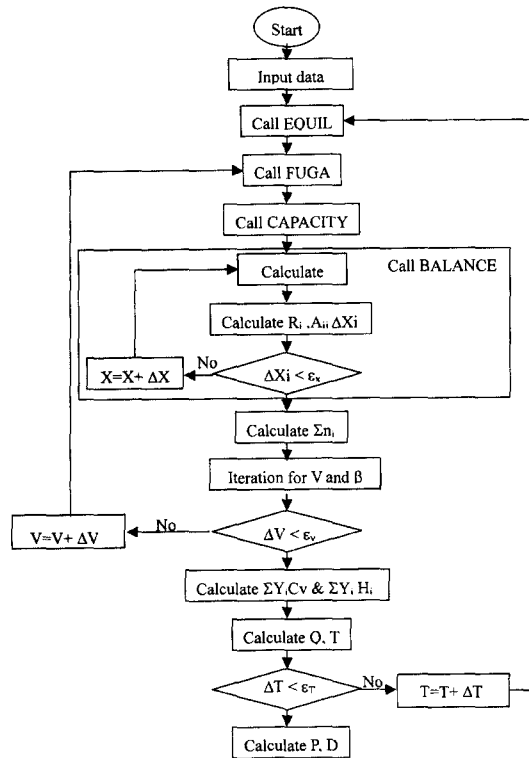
Start

Input data

Call EQUIL

Call FUGA

Call CAPACITY

Call BALANCE

Calculate

Calculate $R_i$ ,$A_{ii}$ $\Delta Xi$

$\Delta Xi < \varepsilon_x$

No

$X=X+\Delta X$

Calculate $\Sigma n_i$

Iteration for V and $\beta$

$\Delta V < \varepsilon_v$

No

$V=V+\Delta V$

Calculate $\Sigma Y_i Cv$ & $\Sigma Y_i H_i$

Calculate Q, T

$\Delta T < \varepsilon_T$

No

$T=T+\Delta T$

Calculate P, D